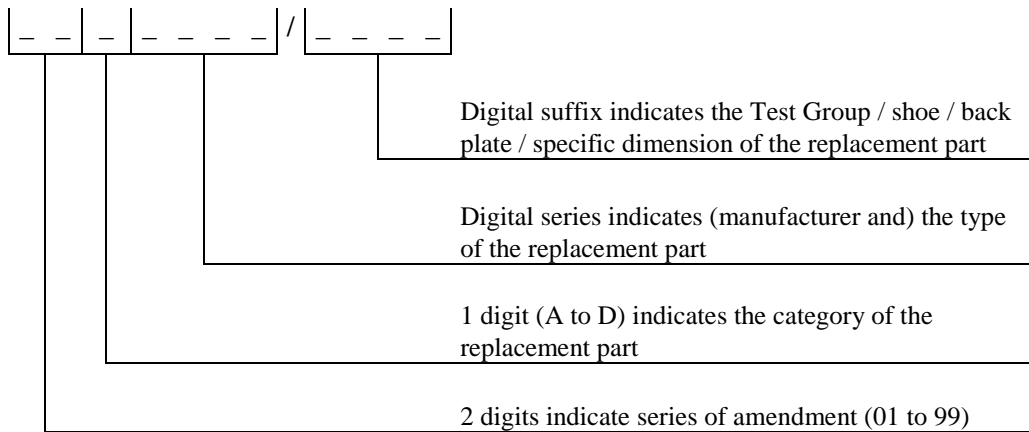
_ _ | _ | _ _ _ _ / _ _ _ _

Digital suffix indicates the Test Group / shoe / back plate / specific dimension of the replacement part

Digital series indicates (manufacturer and) the type of the replacement part

1 digit (A to D) indicates the category of the replacement part

2 digits indicate series of amendment (01 to 99)